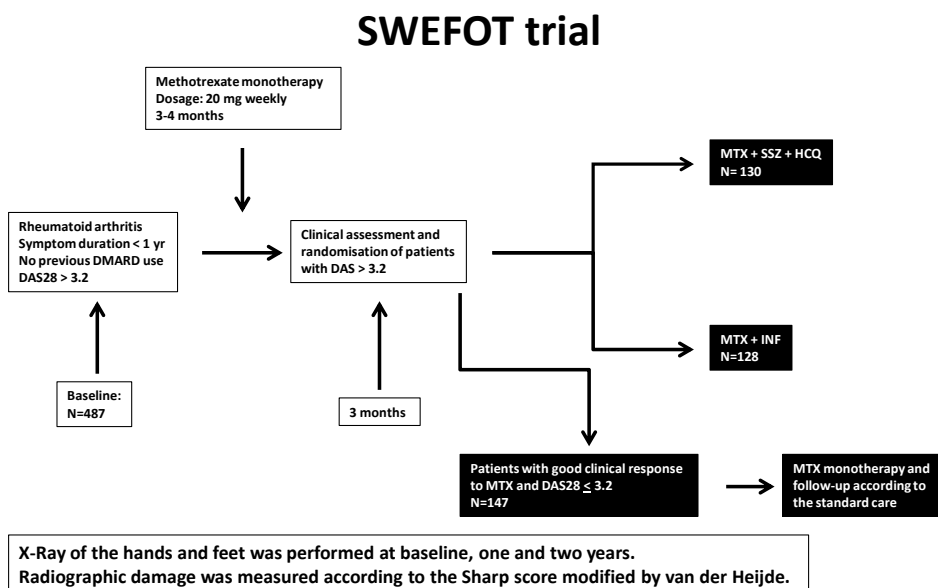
SWEFOT trial

Methotrexate monotherapy
Dosage: 20 mg weekly
3-4 months

Rheumatoid arthritis
Symptom duration < 1 yr
No previous DMARD use
DAS28 > 3.2

Clinical assessment and randomisation of patients with DAS > 3.2

MTX + SSZ + HCQ
N= 130

MTX + INF
N=128

Baseline:
N=487

3 months

Patients with good clinical response to MTX and DAS28 $\leq$ 3.2
N=147

MTX monotherapy and follow-up according to the standard care

X-Ray of the hands and feet was performed at baseline, one and two years.
Radiographic damage was measured according to the Sharp score modified by van der Heijde.